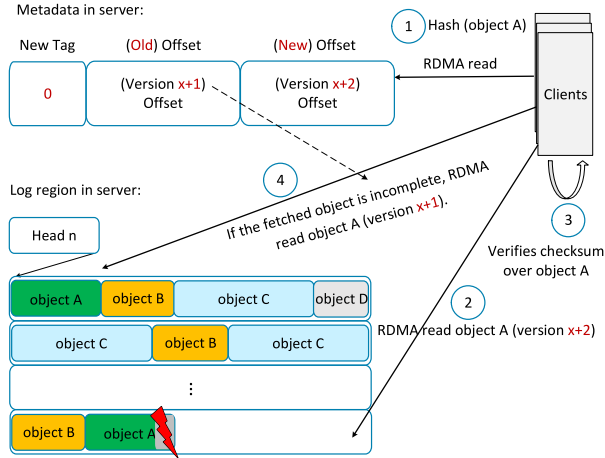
Metadata in server:

New Tag

(Old) Offset

(New) Offset

0

(Version x+1) Offset

(Version x+2) Offset

1 Hash (object A)

RDMA read

Clients

4 If the fetched object is incomplete, RDMA read object A (version x+1).

Log region in server:

Head n

3 Verifies checksum over object A

object A

object B

object C

object D

2 RDMA read object A (version x+2)

object C

object B

object C

⋮

object B

object A